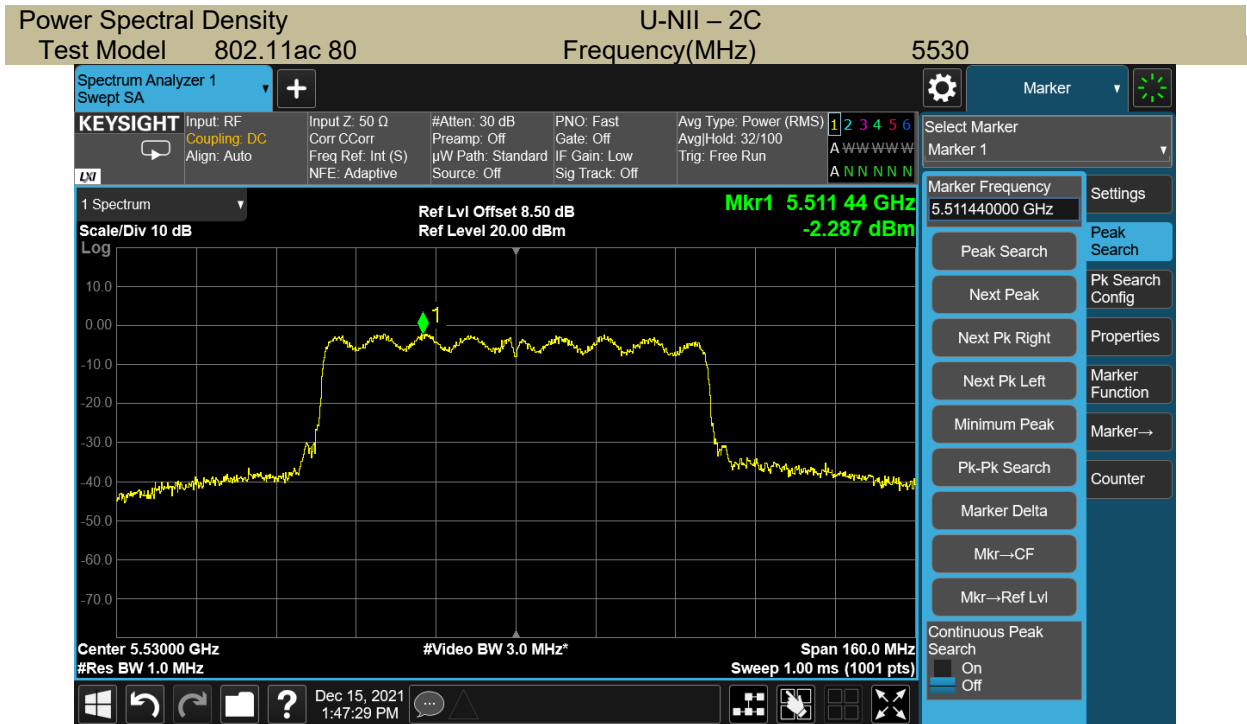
| Power Spectral Density | | U-NII – 2C | |
|---|---|---|---|
| Test Model | 802.11ac 80 | Frequency(MHz) | 5530 |

Spectrum Analyzer 1
Swept SA

Marker

KEYSIGHT
LXI

Input: RF
Coupling: DC
Align: Auto

Input Z: 50 Ω
Corr CCorr
Freq Ref: Int (S)
NFE: Adaptive

#Atten: 30 dB
Preamp: Off
µW Path: Standard
Source: Off

PNO: Fast
Gate: Off
IF Gain: Low
Sig Track: Off

Avg Type: Power (RMS)
Avg|Hold: 32/100
Trig: Free Run

1 2 3 4 5 6
A WWWWWW
A N N N N N

Select Marker
Marker 1

1 Spectrum

Scale/Div 10 dB
Log

Ref Lvl Offset 8.50 dB
Ref Level 20.00 dBm

Mkr1 5.511 44 GHz
-2.287 dBm

10.0
0.00
-10.0
-20.0
-30.0
-40.0
-50.0
-60.0
-70.0

1

Center 5.53000 GHz
#Res BW 1.0 MHz

#Video BW 3.0 MHz*

Span 160.0 MHz
Sweep 1.00 ms (1001 pts)

Marker Frequency
5.511440000 GHz

Peak Search
Next Peak
Next Pk Right
Next Pk Left
Minimum Peak
Pk-Pk Search
Marker Delta
Mkr→CF
Mkr→Ref Lvl

Continuous Peak Search
On
Off

Settings
Peak Search
Pk Search Config
Properties
Marker Function
Marker→
Counter

Dec 15, 2021
1:47:29 PM